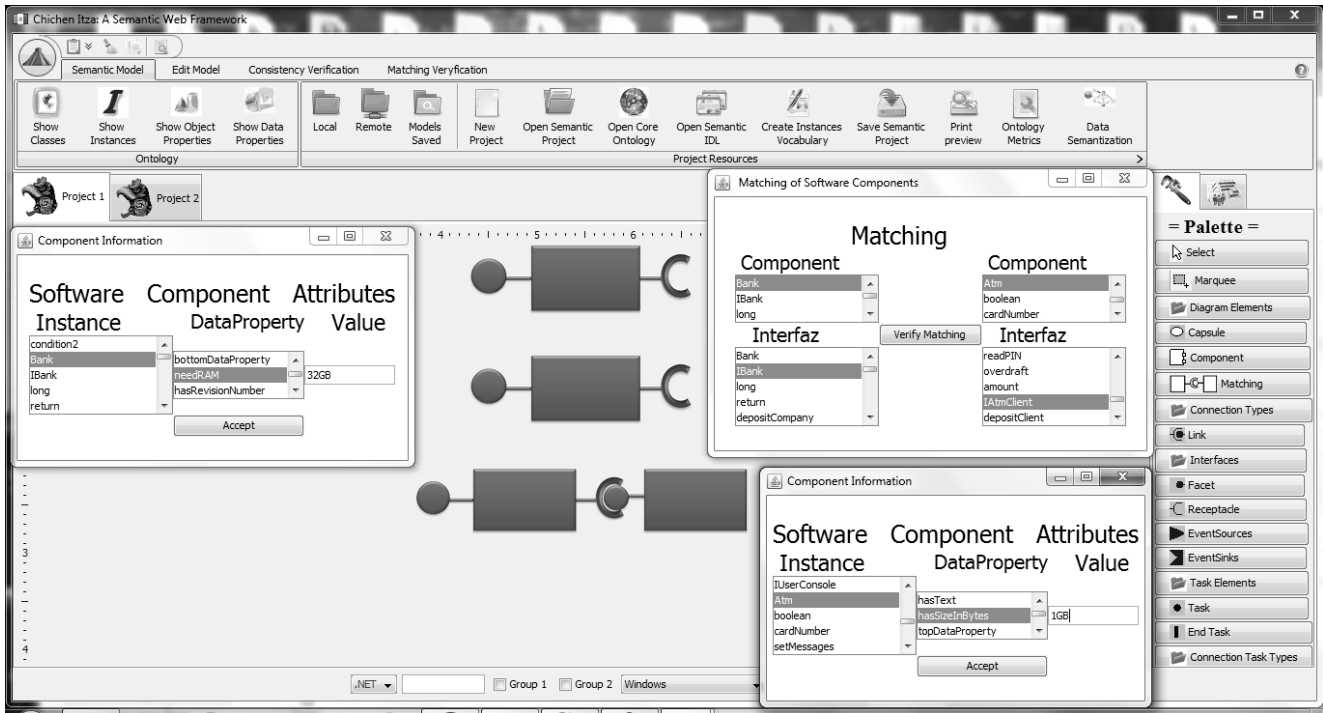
Chichen Itza: A Semantic Web Framework

Semantic Model | Edit Model | Consistency Verification | Matching Veryfication

Show Classes | Show Instances | Show Object Properties | Show Data Properties
Ontology

Local | Remote | Models Saved | New Project | Open Semantic Project | Open Core Ontology | Open Semantic IDL | Create Instances Vocabulary | Save Semantic Project | Print preview | Ontology Metrics | Data Semantization
Project Resources

Project 1 | Project 2

Component Information

Software Component Attributes
Instance DataProperty Value

condition2
Bank
IBank
long
return

bottomDataProperty
needRAM
hasRevisionNumber

32GB

Accept

Matching of Software Components

Matching

Component
Bank
IBank
long

Component
Atm
boolean
cardNumber

Interfaz
Bank
IBank
long
return
depositCompany

Verify Matching

Interfaz
readPIN
overdraft
amount
IAtmClient
depositClient

Component Information

Software Component Attributes
Instance DataProperty Value

IUserConsole
Atm
boolean
cardNumber
setMessages

hasText
hasSizeInBytes
topDataProperty

1GB

Accept

= Palette =
Select
Marquee
Diagram Elements
Capsule
Component
Matching
Connection Types
Link
Interfaces
Facet
Receptacle
EventSources
EventSinks
Task Elements
Task
End Task
Connection Task Types

.NET | Group 1 | Group 2 | Windows

4 5 6
3
4